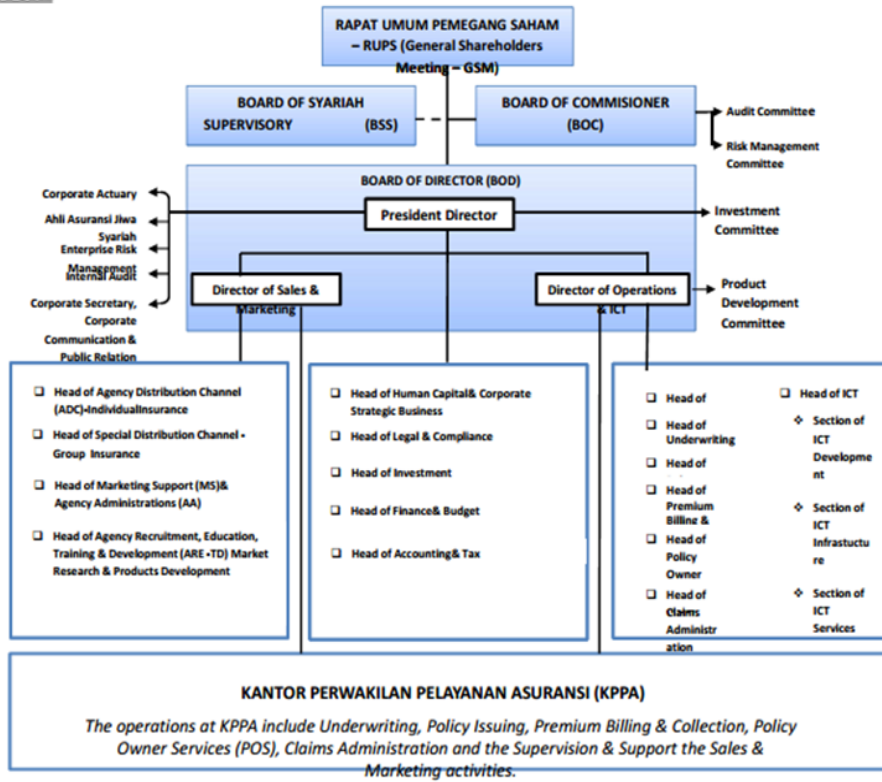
RAPAT UMUM PEMEGANG SAHAM – RUPS (General Shareholders Meeting – GSM)

BOARD OF SYARIAH SUPERVISORY (BSS)

BOARD OF COMMISIONER (BOC)

Audit Committee

Risk Management Committee

BOARD OF DIRECTOR (BOD)

Corporate Actuary

Ahli Asuransi Jiwa Syariah

Enterprise Risk Management

Internal Audit

Corporate Secretary, Corporate Communication & Public Relation

President Director

Investment Committee

Director of Sales & Marketing

Director of Operations & ICT

Product Development Committee

❑ Head of Agency Distribution Channel (ADC)-IndividualInsurance

❑ Head of Special Distribution Channel - Group Insurance

❑ Head of Marketing Support (MS)& Agency Administrations (AA)

❑ Head of Agency Recruitment, Education, Training & Development (ARE -TD) Market Research & Products Development

❑ Head of Human Capital& Corporate Strategic Business

❑ Head of Legal & Compliance

❑ Head of Investment

❑ Head of Finance& Budget

❑ Head of Accounting& Tax

❑ Head of

❑ Head of Underwriting

❑ Head of

❑ Head of Premium Billing &

❑ Head of Policy Owner

❑ Head of Claims Administration

❑ Head of ICT

❖ Section of ICT Development

❖ Section of ICT Infrastucture

❖ Section of ICT Services

KANTOR PERWAKILAN PELAYANAN ASURANSI (KPPA)

The operations at KPPA include Underwriting, Policy Issuing, Premium Billing & Collection, Policy Owner Services (POS), Claims Administration and the Supervision & Support the Sales & Marketing activities.